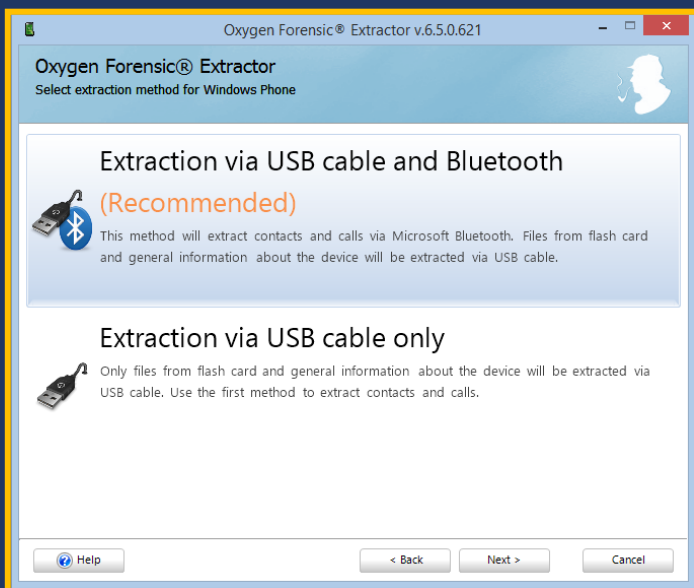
Oxygen Forensic® Extractor v.6.5.0.621

Oxygen Forensic® Extractor
Select extraction method for Windows Phone

Extraction via USB cable and Bluetooth
(Recommended)
This method will extract contacts and calls via Microsoft Bluetooth. Files from flash card and general information about the device will be extracted via USB cable.

Extraction via USB cable only
Only files from flash card and general information about the device will be extracted via USB cable. Use the first method to extract contacts and calls.

Help

< Back

Next >

Cancel